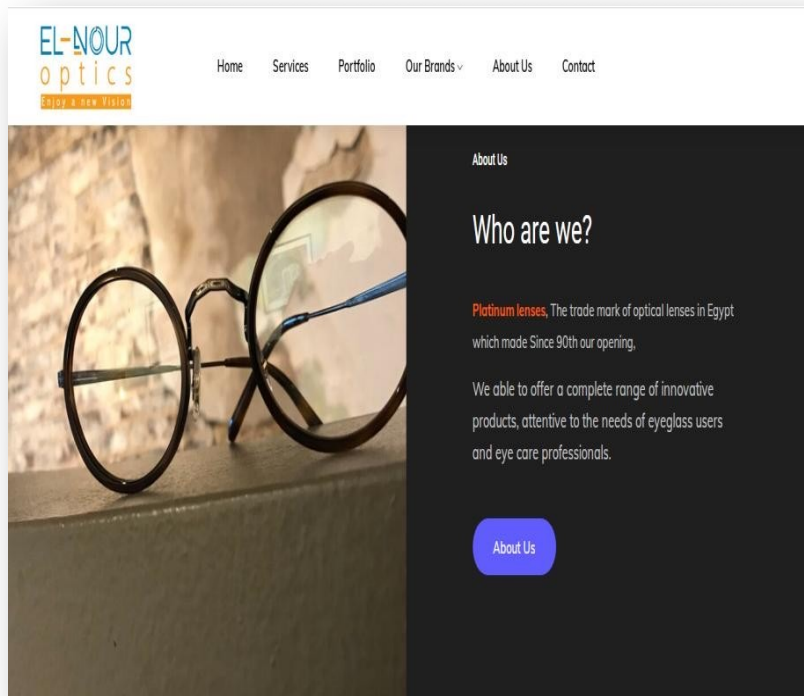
EL-NOUR
optics
Enjoy a new Vision

Home Services Portfolio Our Brands About Us Contact

About Us

Who are we?

Platinum lenses, The trade mark of optical lenses in Egypt which made Since 90th our opening,

We able to offer a complete range of innovative products, attentive to the needs of eyeglass users and eye care professionals.

About Us